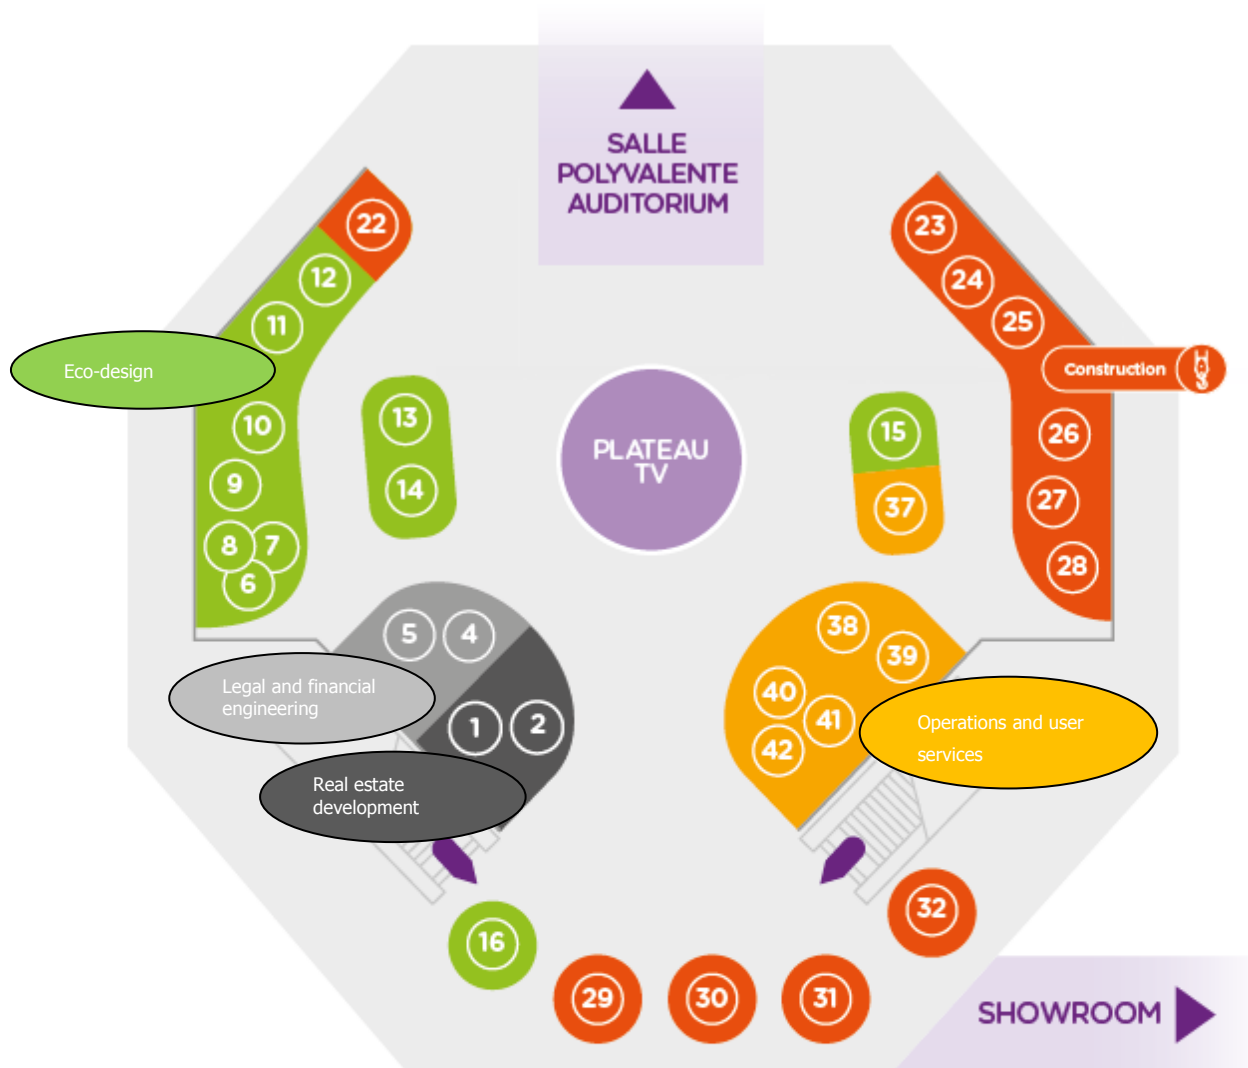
SALLE POLYVALENTE AUDITORIUM

22
12
11
Eco-design
10
9
8
7
6
13
14
PLATEAU TV
15
37
23
24
25
Construction
26
27
28
5
4
Legal and financial engineering
1
2
Real estate development
38
39
40
41
42
Operations and user services
16
29
30
31
32
SHOWROOM